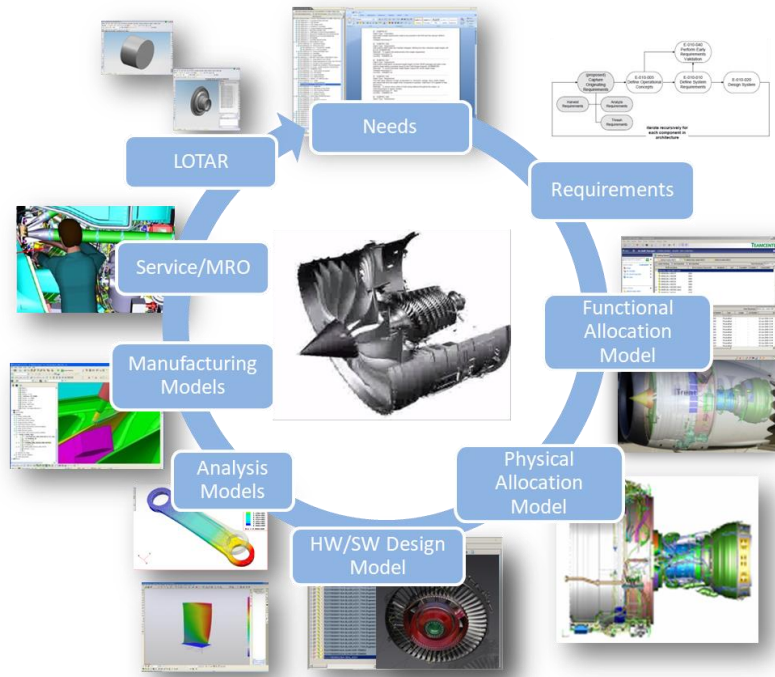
Needs

Requirements

Functional Allocation Model

Physical Allocation Model

HW/SW Design Model

Analysis Models

Manufacturing Models

Service/MRO

LOTAR

E-010-040 Perform Early Requirements Validation

Sponsors, Capture Originating Requirements

E-010-020 Define Operational Concepts

E-010-010 Define System Requirements

E-010-020 Design System

Harvest Requirements

Analyze Requirements

Trace Requirements

Iterate recursively for each component in architecture

TEAMCENTER